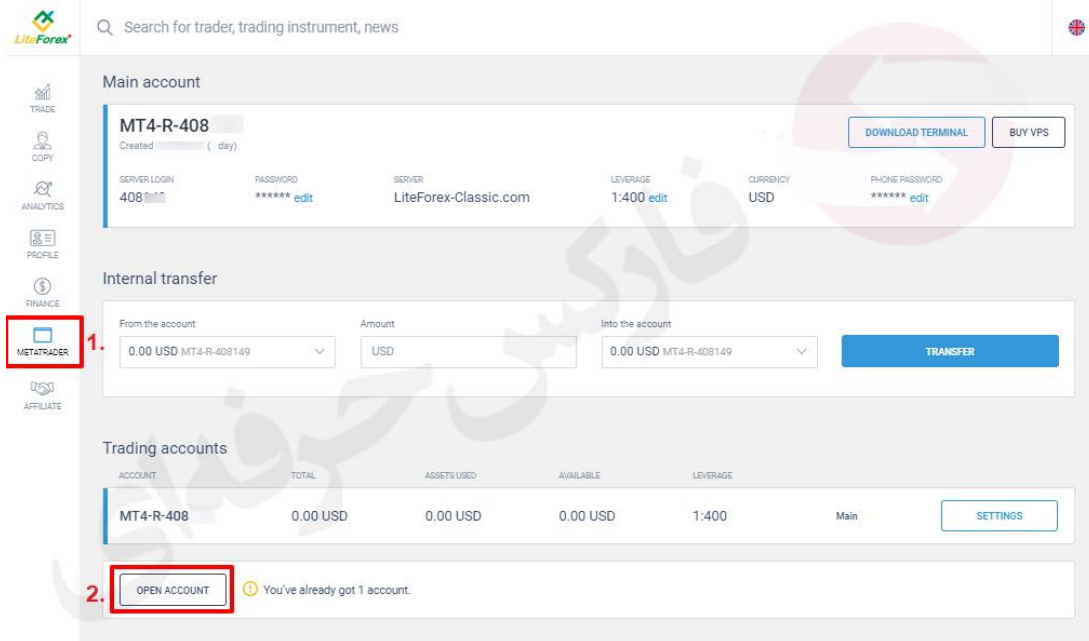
LiteForex

Search for trader, trading instrument, news

TRADE
COPY
ANALYTICS
PROFILE
FINANCE
METATRADER
AFFILIATE

1.
2.

Main account

MT4-R-408
Created ( day)

DOWNLOAD TERMINAL
BUY VPS

SERVER LOGIN
408
PASSWORD
****** edit
SERVER
LiteForex-Classic.com
LEVERAGE
1:400 edit
CURRENCY
USD
PHONE PASSWORD
****** edit

Internal transfer

From the account
0.00 USD MT4-R-408149
Amount
USD
Into the account
0.00 USD MT4-R-408149
TRANSFER

Trading accounts

| ACCOUNT | TOTAL | ASSETS USED | AVAILABLE | LEVERAGE | | |
|---|---|---|---|---|---|---|
| MT4-R-408 | 0.00 USD | 0.00 USD | 0.00 USD | 1:400 | Main | SETTINGS |

OPEN ACCOUNT
You've already got 1 account.

فارکس حرفه ای